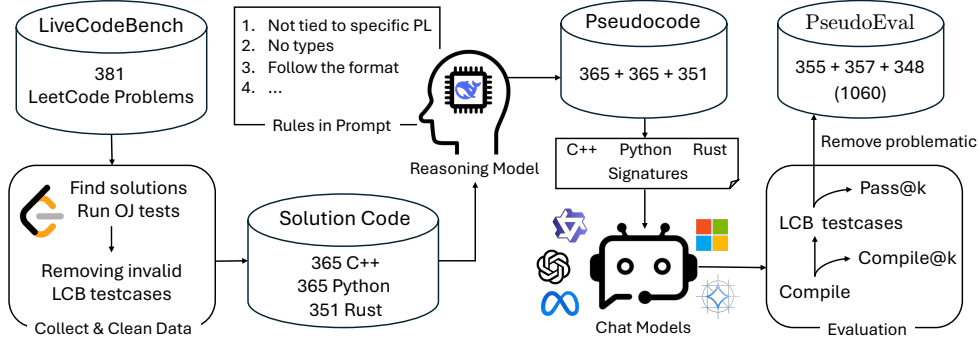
LiveCodeBench

381
LeetCode Problems

1. Not tied to specific PL
2. No types
3. Follow the format
4. ...

Rules in Prompt

Reasoning Model

Pseudocode

365 + 365 + 351

PseudoEval

355 + 357 + 348
(1060)

Remove problematic

C++ Python Rust
Signatures

Find solutions
Run OJ tests

Removing invalid
LCB testcases

Collect & Clean Data

Solution Code

365 C++
365 Python
351 Rust

Chat Models

Pass@k

LCB testcases

Compile@k

Compile

Evaluation